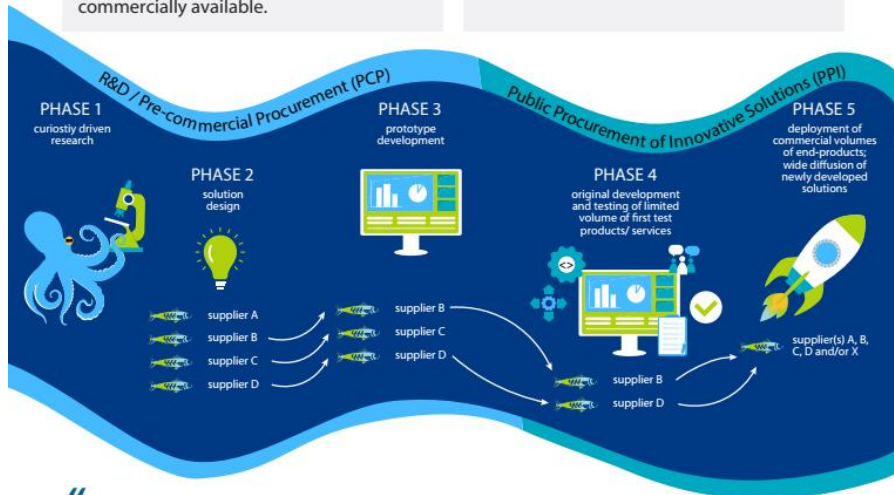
commercially available.

R&D / Pre-commercial Procurement (PCP)

Public Procurement of Innovative Solutions (PPI)

PHASE 1
curiostiy driven research

PHASE 2
solution design

PHASE 3
prototype development

PHASE 4
original development and testing of limited volume of first test products/ services

PHASE 5
deployment of commercial volumes of end-products; wide diffusion of newly developed solutions

supplier A
supplier B
supplier C
supplier D

supplier B
supplier C
supplier D

supplier B
supplier D

supplier(s) A, B, C, D and/or X